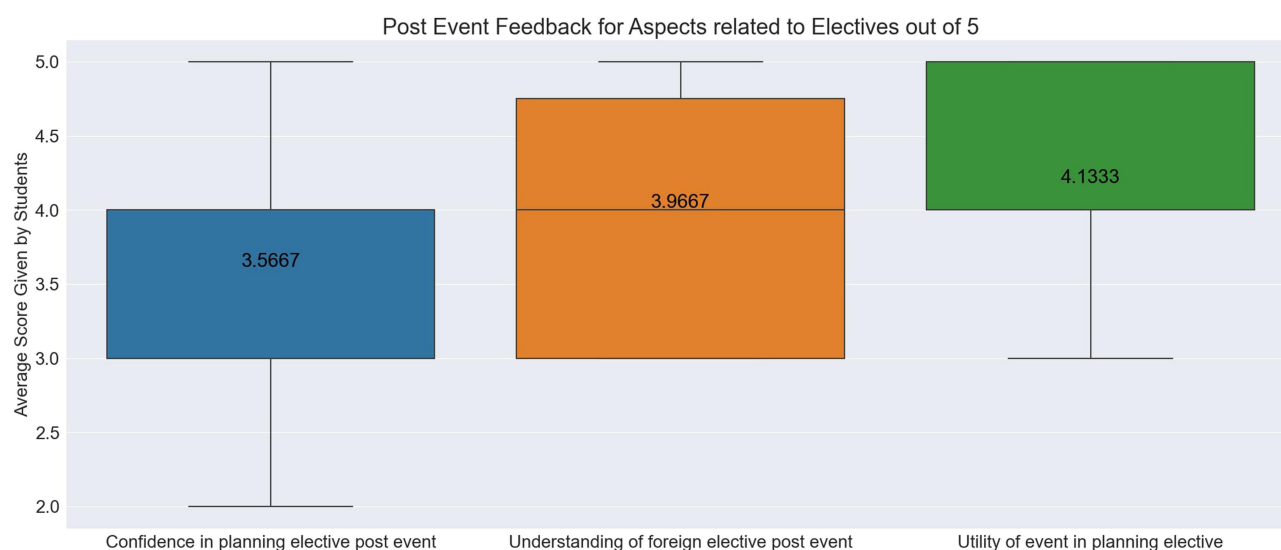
Post Event Feedback for Aspects related to Electives out of 5

Average Score Given by Students

5.0
4.5
4.0
3.5
3.0
2.5
2.0

3.5667
3.9667
4.1333

Confidence in planning elective post event
Understanding of foreign elective post event
Utility of event in planning elective